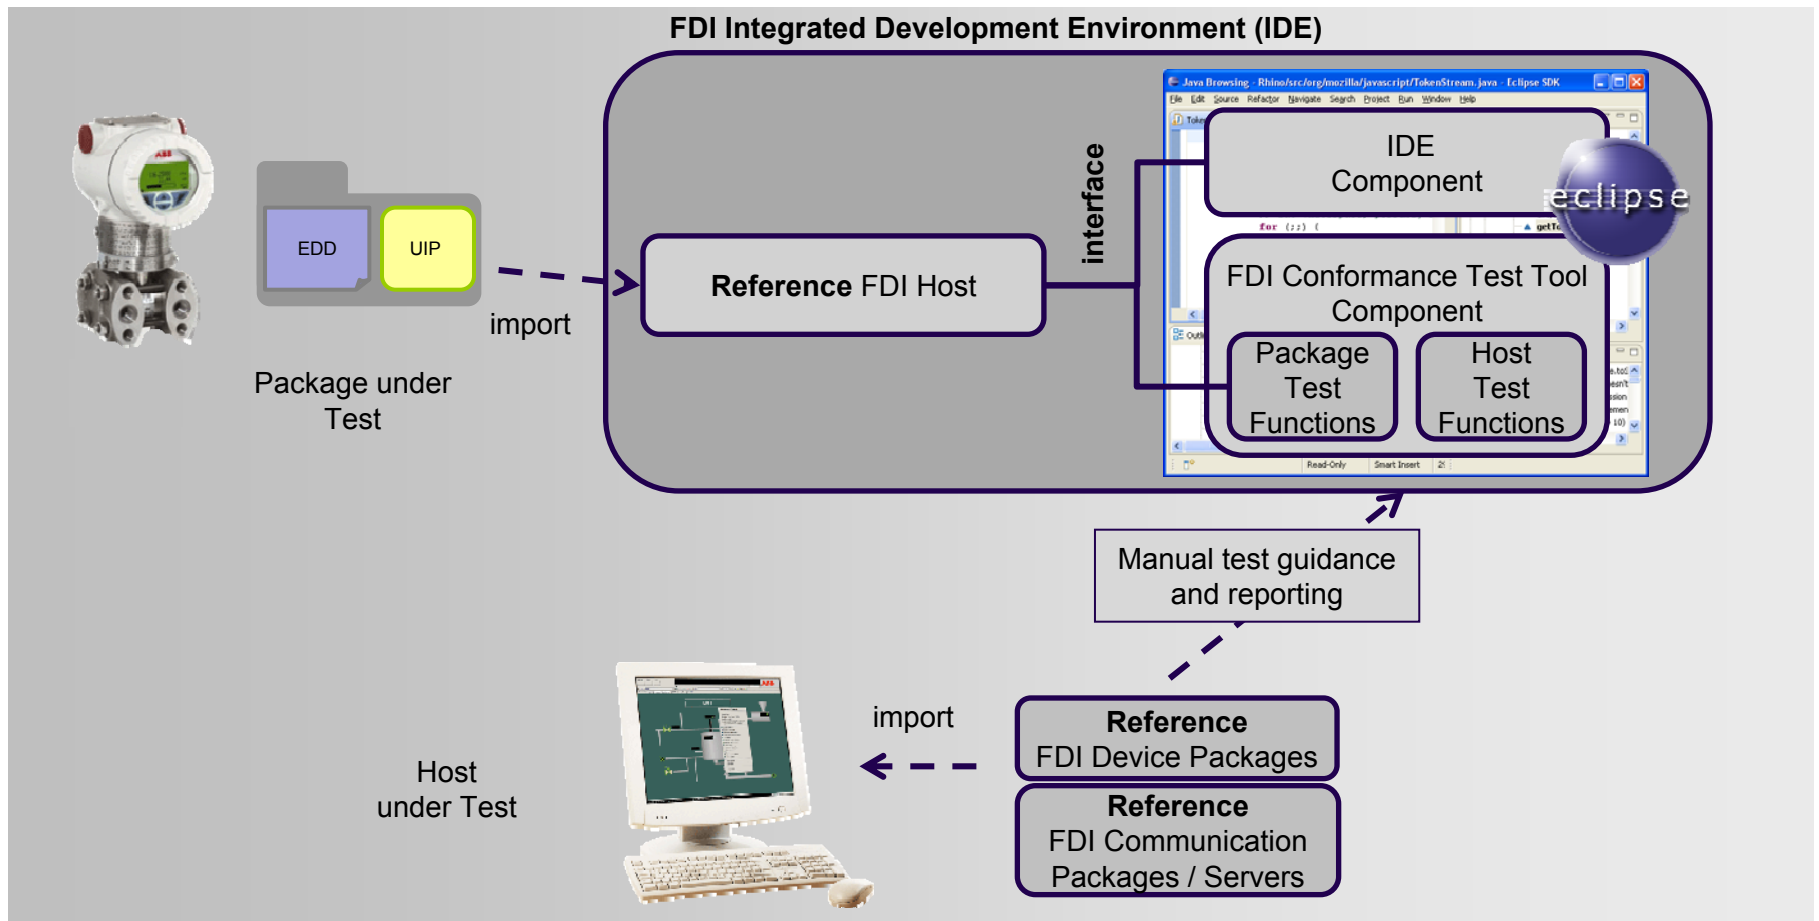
FDI Integrated Development Environment (IDE)

EDD

UIP

Package under Test

import

Reference FDI Host

interface

Java Browsing - Rhino/src/org/mozilla/javascript/TokenStream.java - Eclipse SDK

File Edit Source Refactor Navigate Search Project Run Window Help

IDE Component

eclipse

FDI Conformance Test Tool Component

Package Test Functions

Host Test Functions

Read-Only Smart Insert

Manual test guidance and reporting

Host under Test

import

Reference FDI Device Packages

Reference FDI Communication Packages / Servers